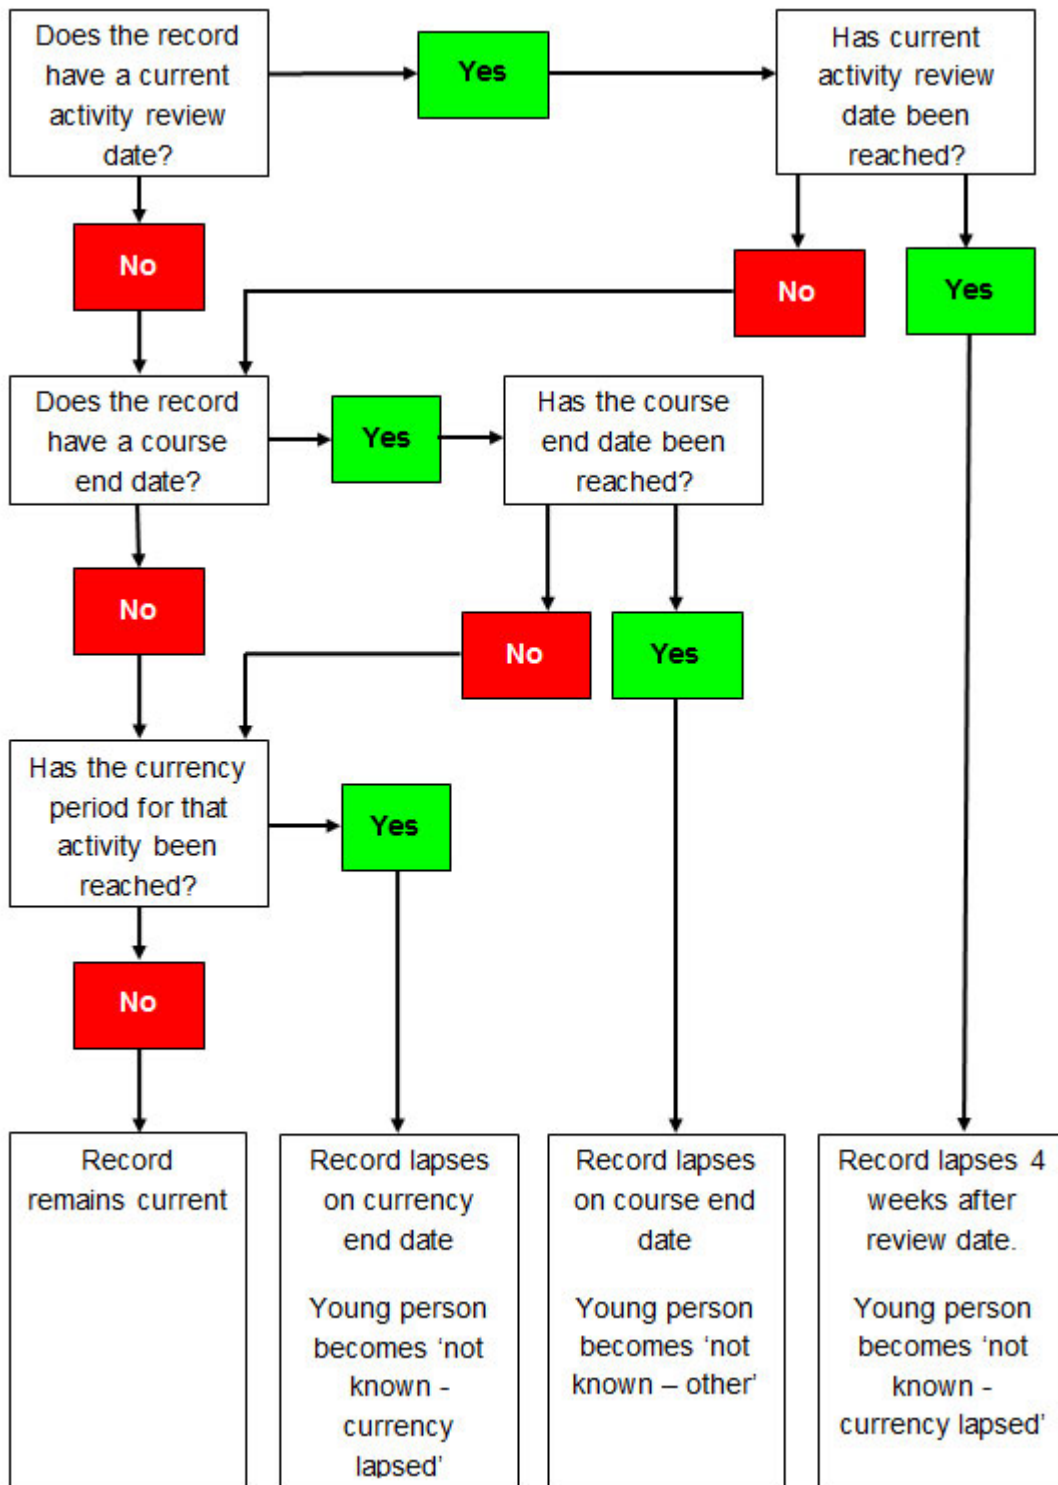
Does the record have a current activity review date?

Yes

Has current activity review date been reached?

No

No

Yes

Does the record have a course end date?

Yes

Has the course end date been reached?

No

No

Yes

Has the currency period for that activity been reached?

Yes

No

Record remains current

Record lapses on currency end date

Young person becomes 'not known - currency lapsed'

Record lapses on course end date

Young person becomes 'not known – other'

Record lapses 4 weeks after review date.

Young person becomes 'not known - currency lapsed'